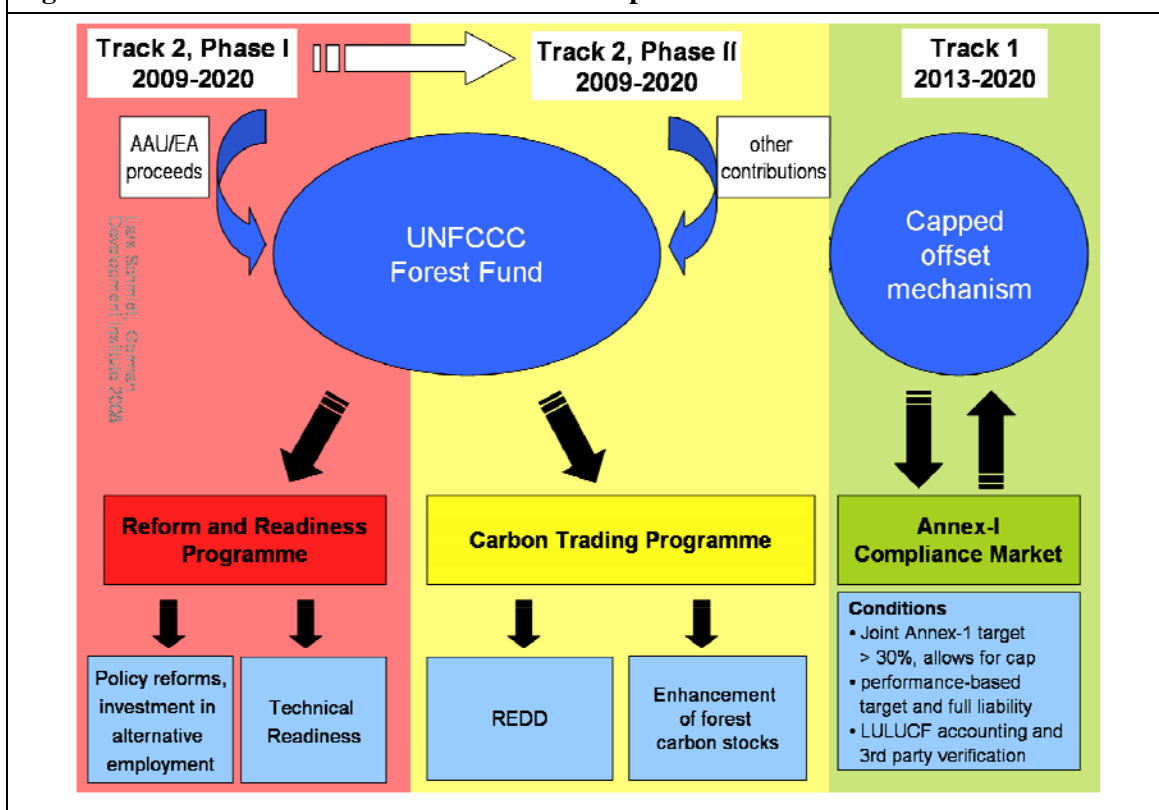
Track 2, Phase I
2009-2020

Track 2, Phase II
2009-2020

Track 1
2013-2020

AAU/EA proceeds

other contributions

Lars Schmidt, German Development Institute 2008

UNFCCC
Forest Fund

Capped offset mechanism

Reform and Readiness Programme

Carbon Trading Programme

Annex-I Compliance Market

Policy reforms, investment in alternative employment

Technical Readiness

REDD

Enhancement of forest carbon stocks

Conditions
• Joint Annex-1 target > 30%, allows for cap
• performance-based target and full liability
• LULUCF accounting and 3rd party verification